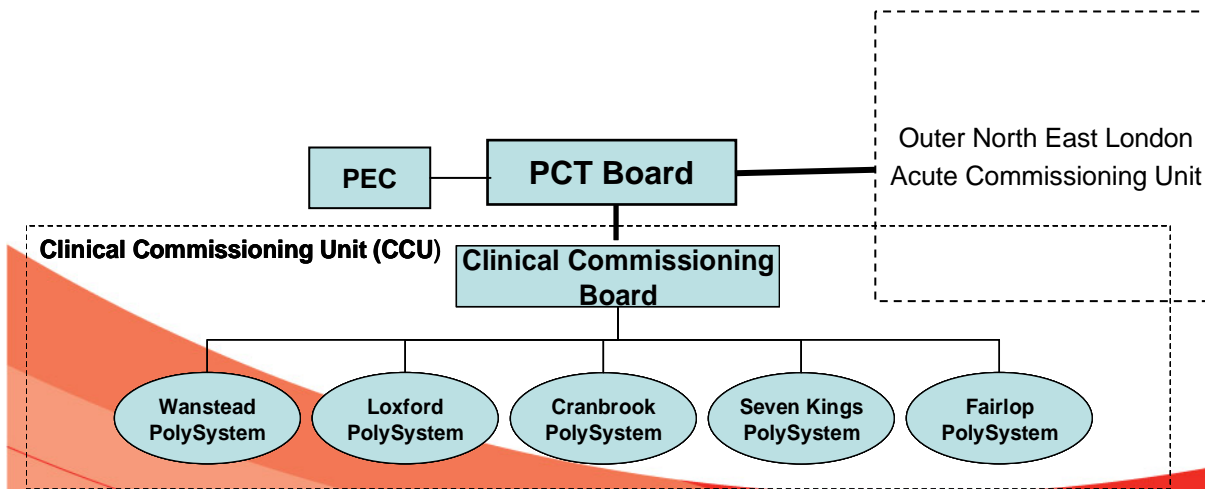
Outer North East London Acute Commissioning Unit

PEC

PCT Board

Clinical Commissioning Unit (CCU)

Clinical Commissioning Board

Wanstead PolySystem

Loxford PolySystem

Cranbrook PolySystem

Seven Kings PolySystem

Fairlop PolySystem